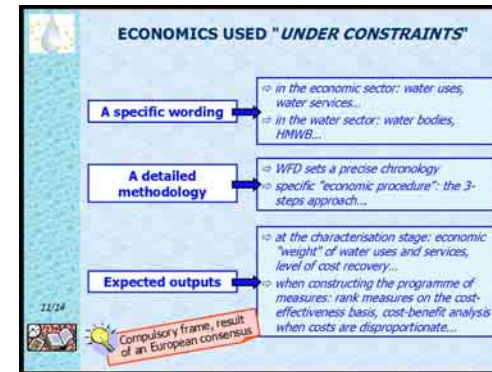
ECONOMICS USED "UNDER CONSTRAINTS"

A specific wording

⇨ in the economic sector: water uses, water services...
⇨ in the water sector: water bodies, HMWB...

A detailed methodology

⇨ WFD sets a precise chronology
⇨ specific "economic procedure": the 3-steps approach...

Expected outputs

⇨ at the characterisation stage: economic "weight" of water uses and services, level of cost recovery...
⇨ when constructing the programme of measures: rank measures on the cost-effectiveness basis, cost-benefit analysis when costs are disproportionate...

11/14

Compulsory frame, result of an European consensus